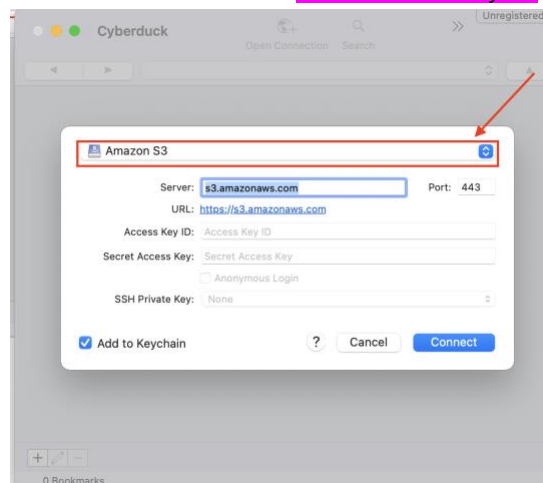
Cyberduck

Open Connection Search

Unregistered

Amazon S3

Server: s3.amazonaws.com

Port: 443

URL: https://s3.amazonaws.com

Access Key ID: Access Key ID

Secret Access Key: Secret Access Key

Anonymous Login

SSH Private Key: None

Add to Keychain

?

Cancel

Connect

0 Bookmarks